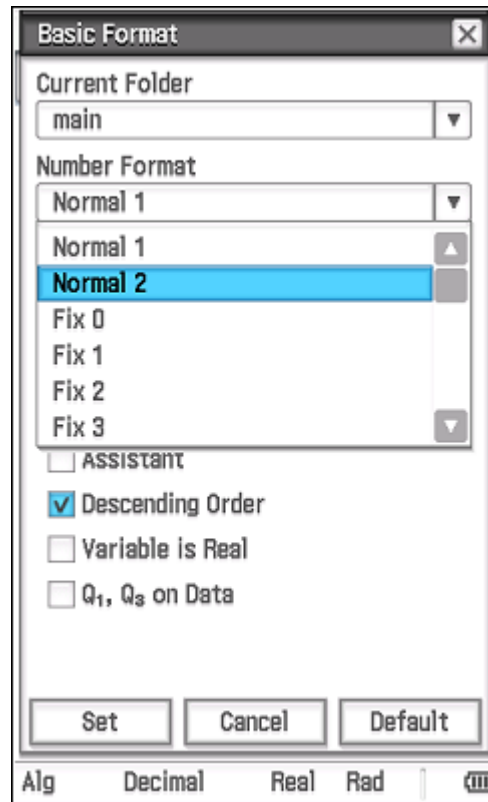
Basic Format

Current Folder
main

Number Format
Normal 1

Normal 1
Normal 2
Fix 0
Fix 1
Fix 2
Fix 3

Assistant
Descending Order
Variable is Real
$Q_1$, $Q_3$ on Data

Set
Cancel
Default

Alg
Decimal
Real
Rad